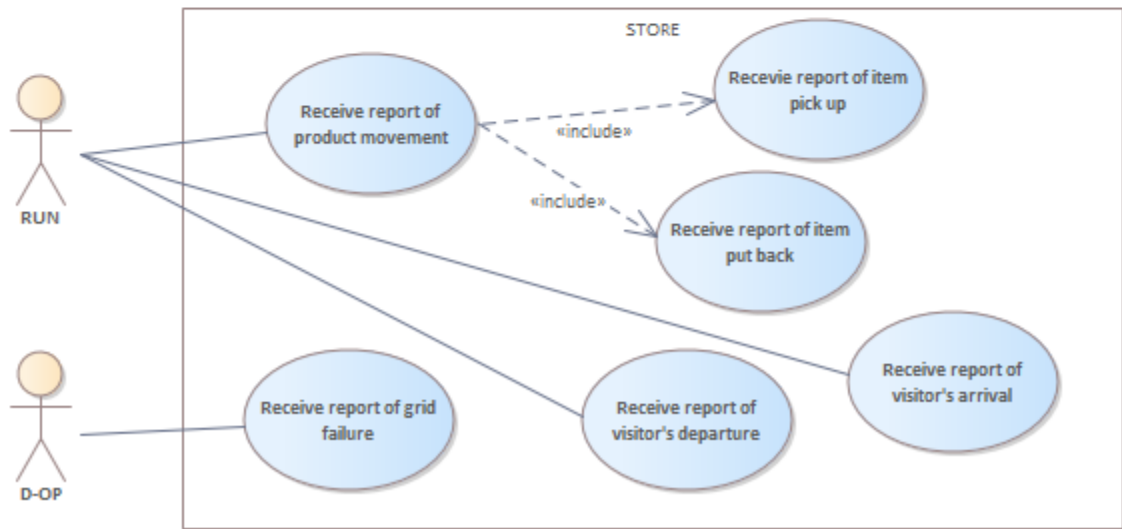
STORE

RUN

Receive report of product movement

«include»

Recevie report of item pick up

«include»

Receive report of item put back

Receive report of visitor's arrival

Receive report of visitor's departure

D-OP

Receive report of grid failure